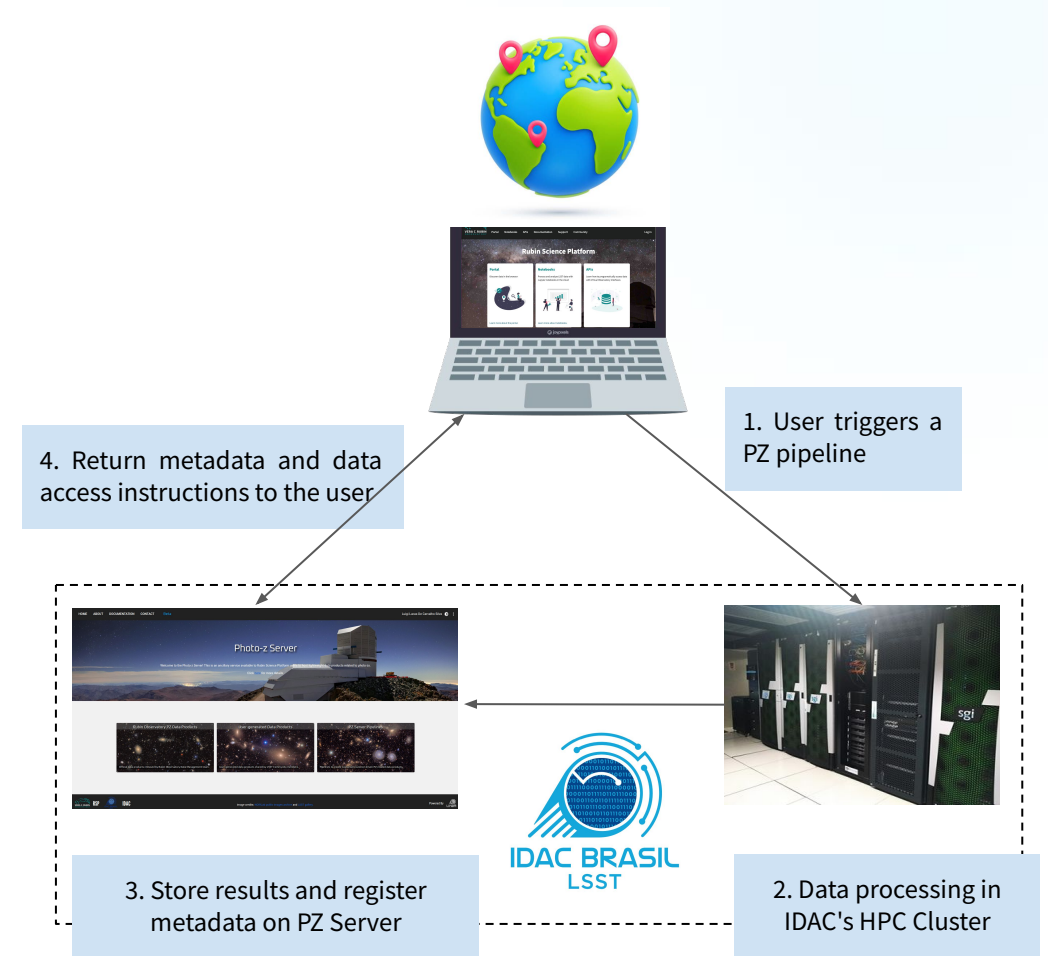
Rubin Science Platform

Portal

Notebooks

APIs

1. User triggers a PZ pipeline

4. Return metadata and data access instructions to the user

HOME ABOUT DOCUMENTATION CONTACT

Photo-z Server

Rubin Observatory PZ Data Products

User-generated Data Products

PZ Server Pipelines

sgi

IDAC BRASIL
LSST

3. Store results and register metadata on PZ Server

2. Data processing in IDAC's HPC Cluster